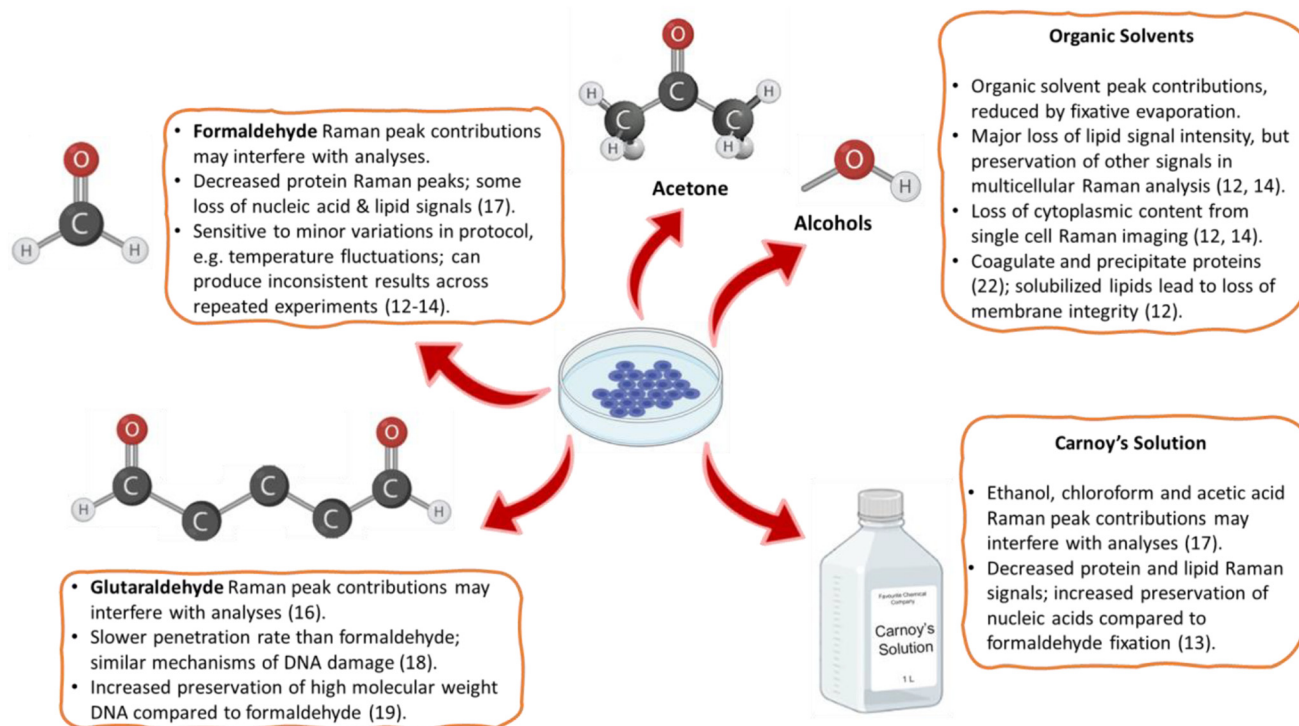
O
C
H H

• **Formaldehyde** Raman peak contributions may interfere with analyses.
• Decreased protein Raman peaks; some loss of nucleic acid & lipid signals (17).
• Sensitive to minor variations in protocol, e.g. temperature fluctuations; can produce inconsistent results across repeated experiments (12-14).

O
C
H C C H
H H

**Acetone**

O
H

**Alcohols**

**Organic Solvents**

• Organic solvent peak contributions, reduced by fixative evaporation.
• Major loss of lipid signal intensity, but preservation of other signals in multicellular Raman analysis (12, 14).
• Loss of cytoplasmic content from single cell Raman imaging (12, 14).
• Coagulate and precipitate proteins (22); solubilized lipids lead to loss of membrane integrity (12).

O O
C C C C C
H H

• **Glutaraldehyde** Raman peak contributions may interfere with analyses (16).
• Slower penetration rate than formaldehyde; similar mechanisms of DNA damage (18).
• Increased preservation of high molecular weight DNA compared to formaldehyde (19).

Favourite Chemical Company
Carnoy's Solution
1 L

**Carnoy's Solution**

• Ethanol, chloroform and acetic acid Raman peak contributions may interfere with analyses (17).
• Decreased protein and lipid Raman signals; increased preservation of nucleic acids compared to formaldehyde fixation (13).